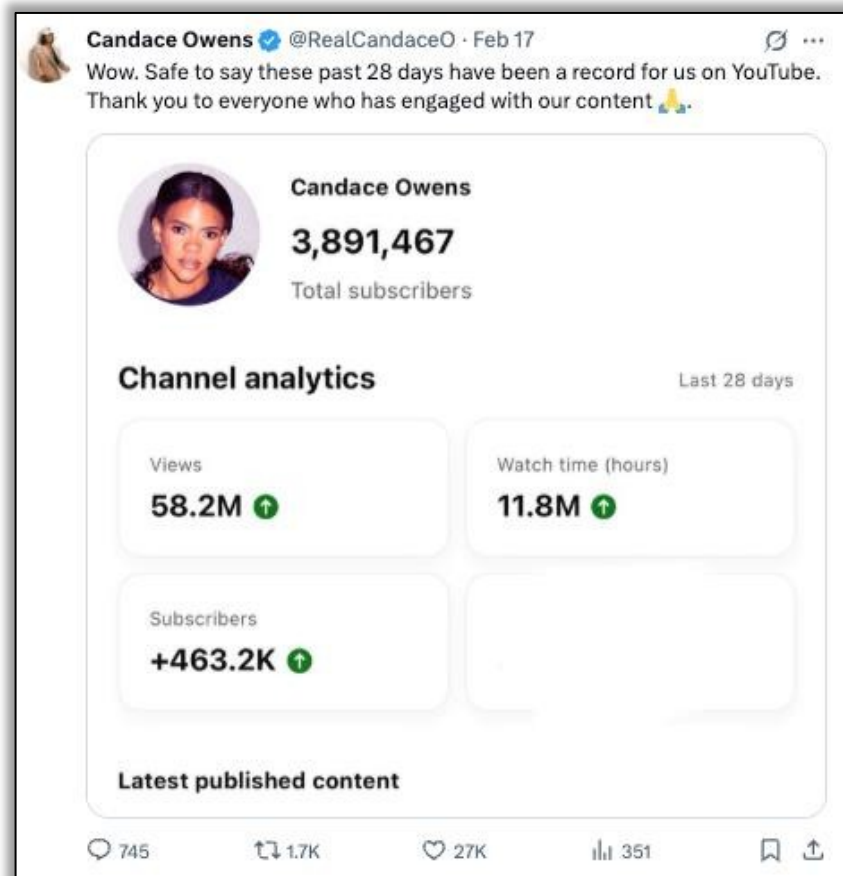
Candace Owens @RealCandaceO · Feb 17
Wow. Safe to say these past 28 days have been a record for us on YouTube. Thank you to everyone who has engaged with our content 🙏.

Candace Owens
3,891,467
Total subscribers

Channel analytics
Last 28 days

Views
58.2M

Watch time (hours)
11.8M

Subscribers
+463.2K

Latest published content

745
1.7K
27K
351